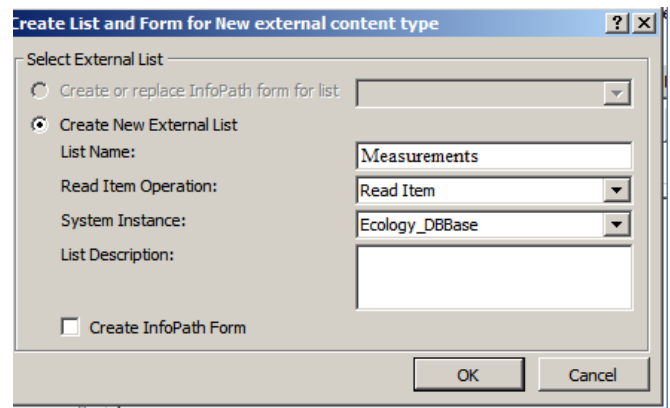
Create List and Form for New external content type

?

Select External List

Create or replace InfoPath form for list

Create New External List

List Name:

Measurements

Read Item Operation:

Read Item

System Instance:

Ecology_DBBase

List Description:

Create InfoPath Form

OK

Cancel